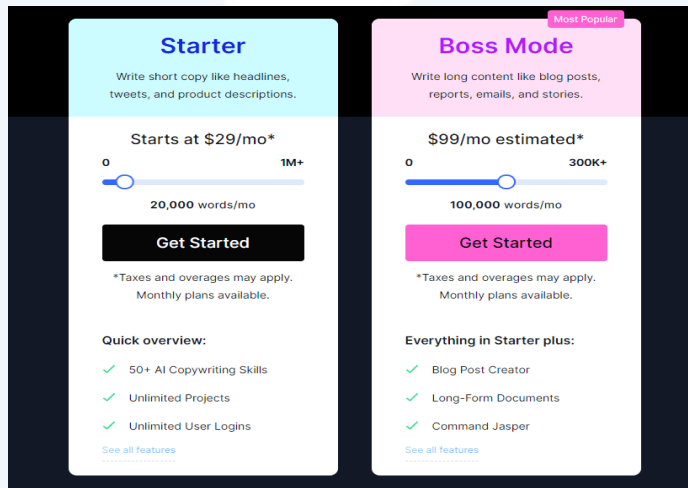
Starter

Write short copy like headlines, tweets, and product descriptions.

Starts at $29/mo*

0

1M+

20,000 words/mo

Get Started

*Taxes and overages may apply. Monthly plans available.

Quick overview:

50+ AI Copywriting Skills

Unlimited Projects

Unlimited User Logins

See all features

Most Popular

Boss Mode

Write long content like blog posts, reports, emails, and stories.

$99/mo estimated*

0

300K+

100,000 words/mo

Get Started

*Taxes and overages may apply. Monthly plans available.

Everything in Starter plus:

Blog Post Creator

Long-Form Documents

Command Jasper

See all features